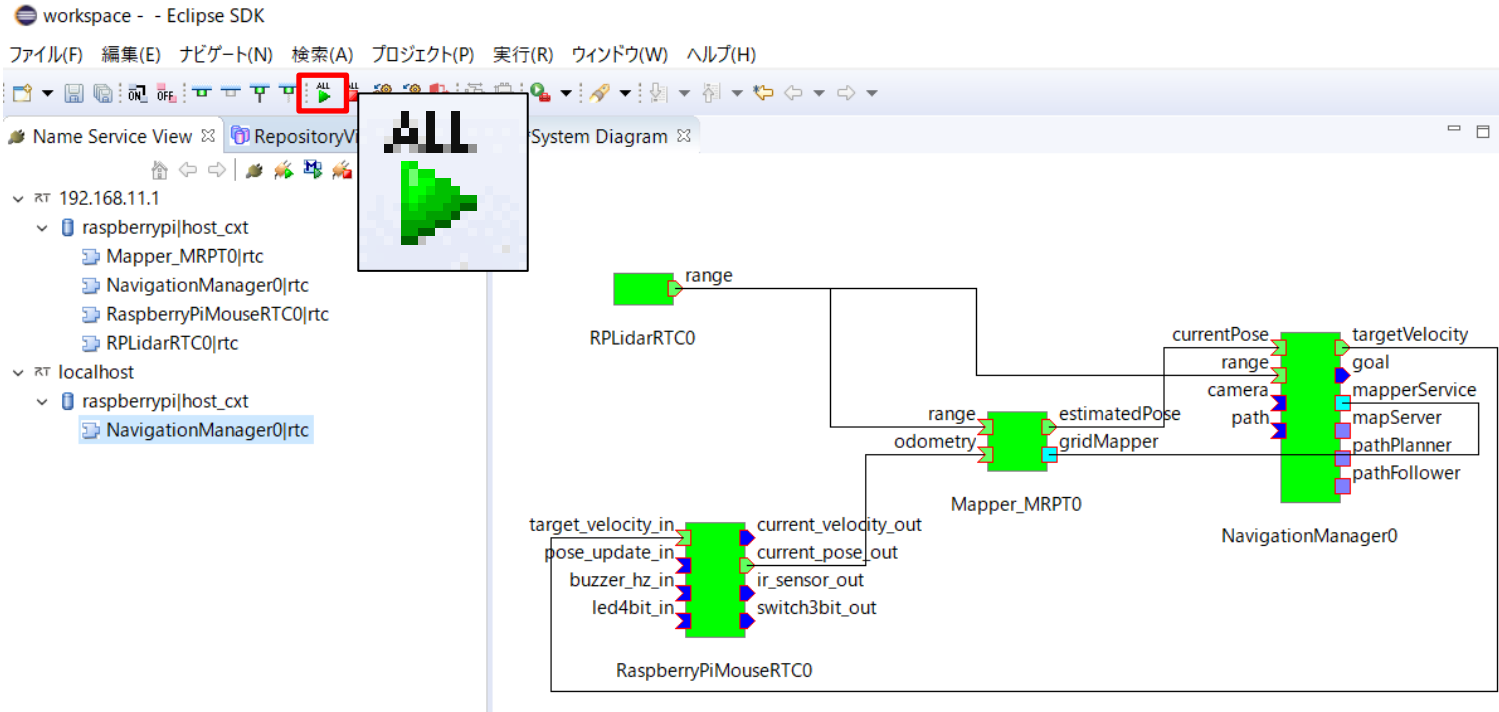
workspace - - Eclipse SDK

ファイル(F) 編集(E) ナビゲート(N) 検索(A) プロジェクト(P) 実行(R) ウィンドウ(W) ヘルプ(H)

ON OFF ALL ALL

Name Service View RepositoryVi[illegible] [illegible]System Diagram

ALL

192.168.11.1
raspberrypi|host_cxt
Mapper_MRPT0|rtc
NavigationManager0|rtc
RaspberryPiMouseRTC0|rtc
RPLidarRTC0|rtc
localhost
raspberrypi|host_cxt
NavigationManager0|rtc

range
RPLidarRTC0

currentPose
range
camera
path
targetVelocity
goal
mapperService
mapServer
pathPlanner
pathFollower
NavigationManager0

range
odometry
estimatedPose
gridMapper
Mapper_MRPT0

target_velocity_in
pose_update_in
buzzer_hz_in
led4bit_in
current_velocity_out
current_pose_out
ir_sensor_out
switch3bit_out
RaspberryPiMouseRTC0